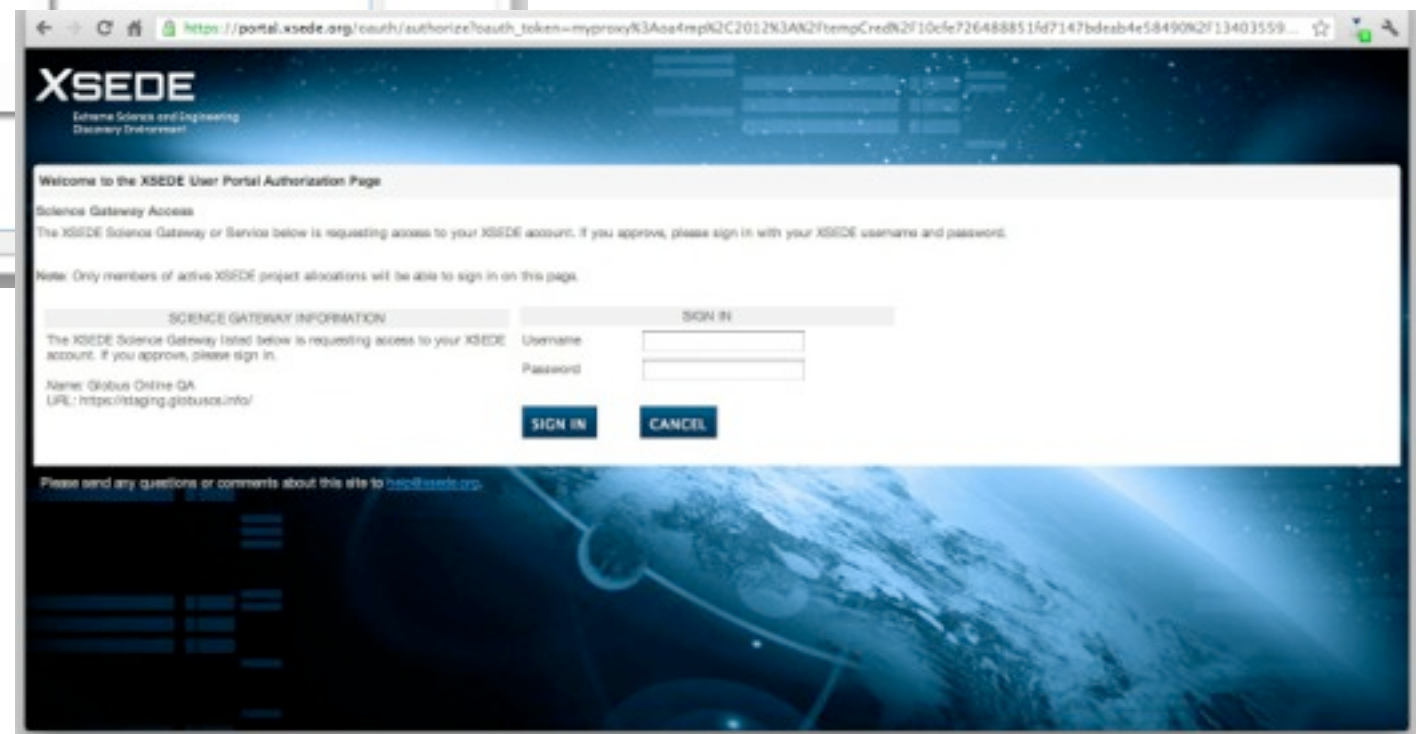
https://portal.xsede.org/oauth/authorize?oauth_token=myproxy%3Aoa4mp%2C2012%3A%2FtempCred%2F10cfe726488851fd7147bdeab4e58490%2F13403559...

XSEDE
Extreme Science and Engineering Discovery Environment

Welcome to the XSEDE User Portal Authorization Page

Science Gateway Access
The XSEDE Science Gateway or Service below is requesting access to your XSEDE account. If you approve, please sign in with your XSEDE username and password.

Note: Only members of active XSEDE project allocations will be able to sign in on this page.

SCIENCE GATEWAY INFORMATION
The XSEDE Science Gateway listed below is requesting access to your XSEDE account. If you approve, please sign in.

Name: Globus Online QA
URL: https://staging.globusos.info/

SIGN IN
Username
Password

SIGN IN
CANCEL

Please send any questions or comments about this site to help@xsede.org.